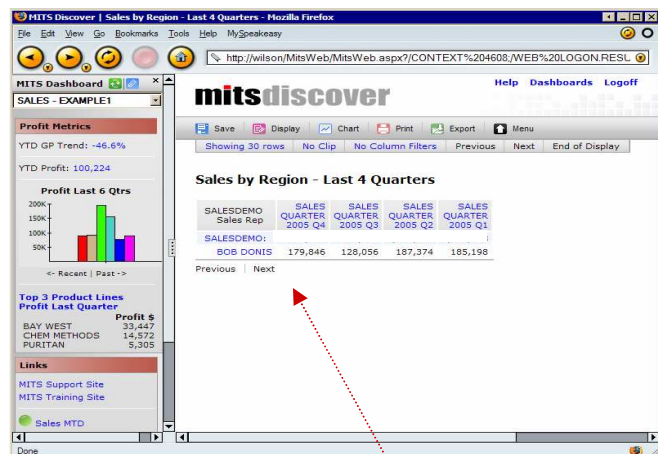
MITS Discover | Sales by Region - Last 4 Quarters - Mozilla Firefox

File Edit View Go Bookmarks Tools Help MySpeakeasy

http://wilson/MitsWeb/MitsWeb.aspx?/CONTEXT%204608;/WEB%20LOGON.RESL

MITS Dashboard

SALES - EXAMPLE1

Profit Metrics

YTD GP Trend: -46.6%

YTD Profit: 100,224

Profit Last 6 Qtrs

200K
150K
100K
50K

<- Recent | Past ->

Top 3 Product Lines Profit Last Quarter

| | Profit $ |
|---|---|
| BAY WEST | 33,447 |
| CHEM METHODS | 14,572 |
| PURITAN | 5,305 |

Links

MITS Support Site
MITS Training Site

Sales MTD

Help Dashboards Logoff

mitsdiscover

Save Display Chart Print Export Menu

Showing 30 rows | No Clip | No Column Filters | Previous | Next | End of Display

Sales by Region - Last 4 Quarters

| SALESDEMO Sales Rep | SALES QUARTER 2005 Q4 | SALES QUARTER 2005 Q3 | SALES QUARTER 2005 Q2 | SALES QUARTER 2005 Q1 |
|---|---|---|---|---|
| SALESDEMO: | | | | |
| BOB DONIS | 179,846 | 128,056 | 187,374 | 185,198 |

Previous | Next

Done